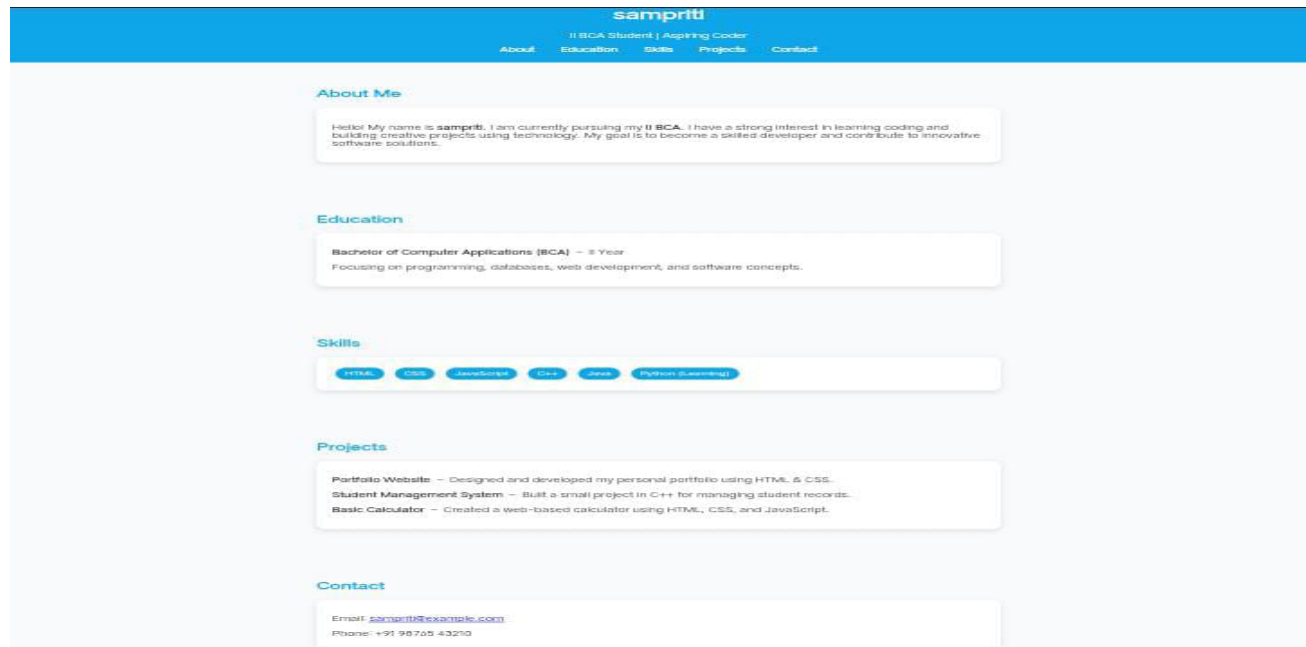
sampriti

II BCA Student | Aspiring Coder

About Education Skills Projects Contact

About Me

Hello! My name is **sampriti**. I am currently pursuing my **II BCA**. I have a strong interest in learning coding and building creative projects using technology. My goal is to become a skilled developer and contribute to innovative software solutions.

Education

**Bachelor of Computer Applications (BCA)** – II Year

Focusing on programming, databases, web development, and software concepts.

Skills

HTML CSS JavaScript C++ Java Python (Learning)

Projects

**Portfolio Website** – Designed and developed my personal portfolio using HTML & CSS.

**Student Management System** – Built a small project in C++ for managing student records.

**Basic Calculator** – Created a web-based calculator using HTML, CSS, and JavaScript.

Contact

Email: sampriti@example.com

Phone: +91 98765 43210